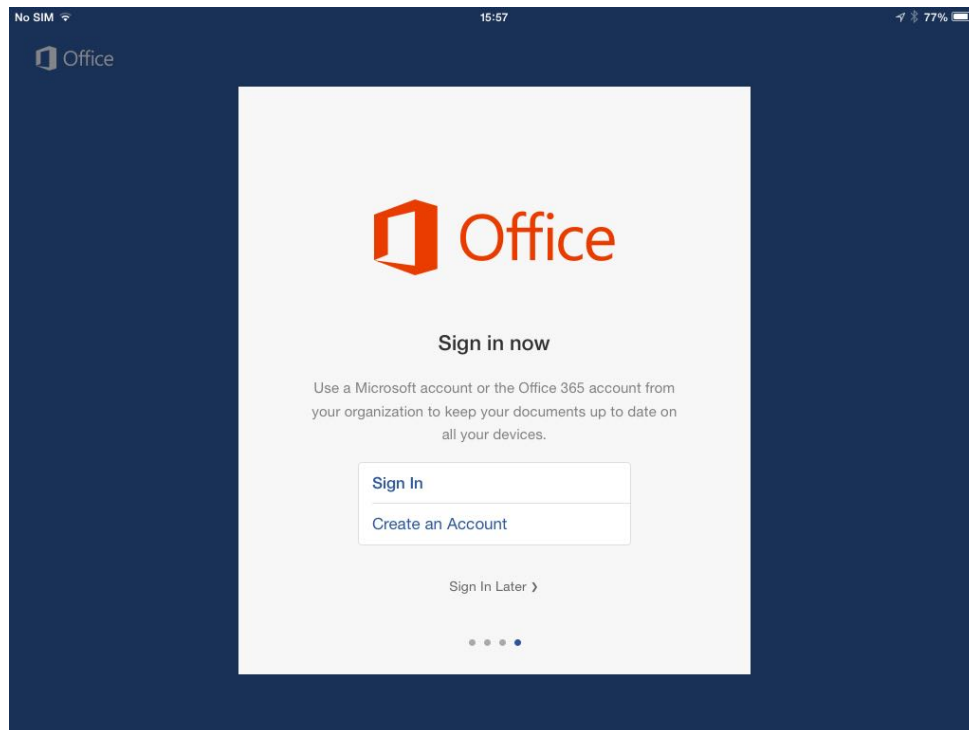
No SIM 15:57 77%

Office

Office

Sign in now

Use a Microsoft account or the Office 365 account from your organization to keep your documents up to date on all your devices.

Sign In

Create an Account

Sign In Later ›